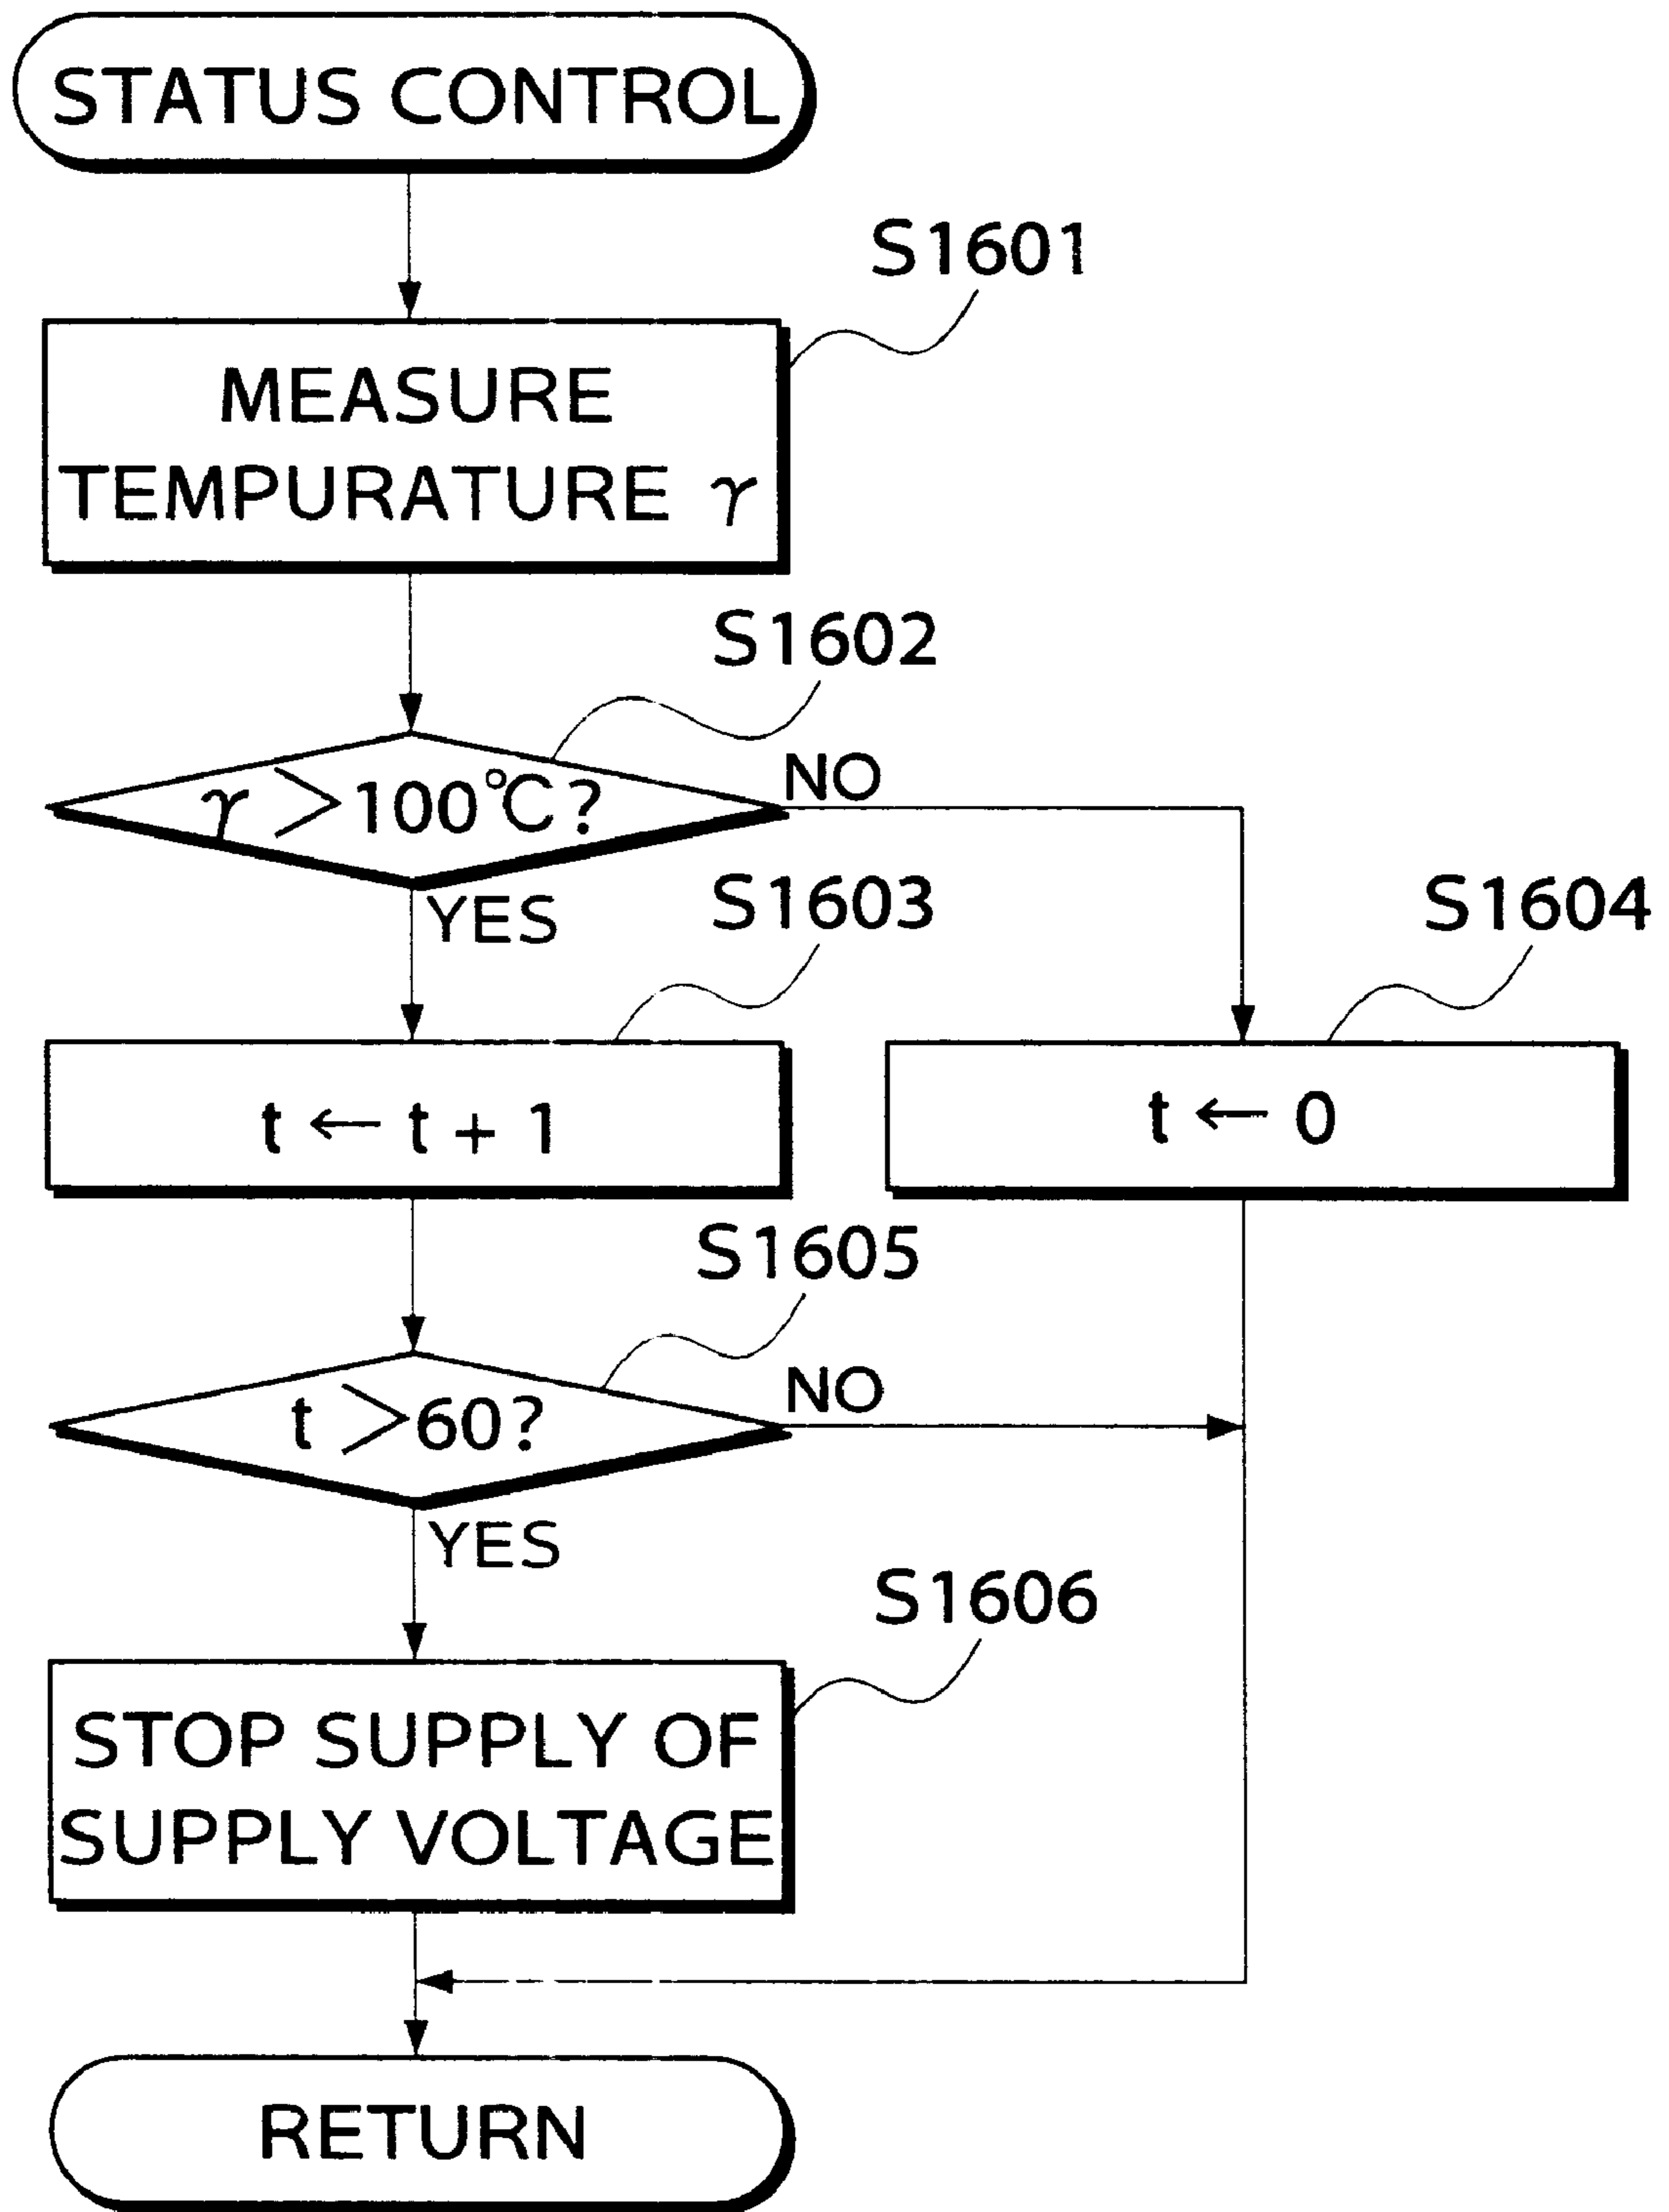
STATUS CONTROL

S1601

MEASURE TEMPURATURE $\gamma$

S1602

$\gamma > 100℃$?

NO

YES

S1603

S1604

$t \leftarrow t+1$

$t \leftarrow 0$

S1605

$t > 60$?

NO

YES

S1606

STOP SUPPLY OF SUPPLY VOLTAGE

RETURN